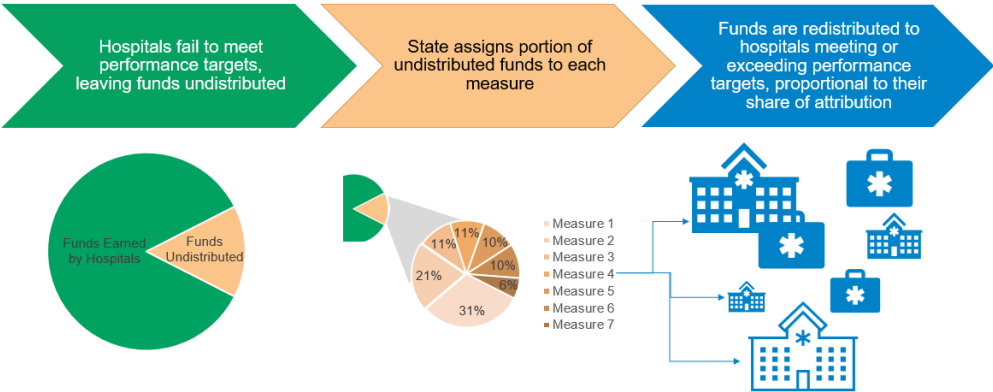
Hospitals fail to meet performance targets, leaving funds undistributed

State assigns portion of undistributed funds to each measure

Funds are redistributed to hospitals meeting or exceeding performance targets, proportional to their share of attribution

Funds Earned by Hospitals

Funds Undistributed

11%
11%
10%
21%
10%
6%
31%

Measure 1
Measure 2
Measure 3
Measure 4
Measure 5
Measure 6
Measure 7